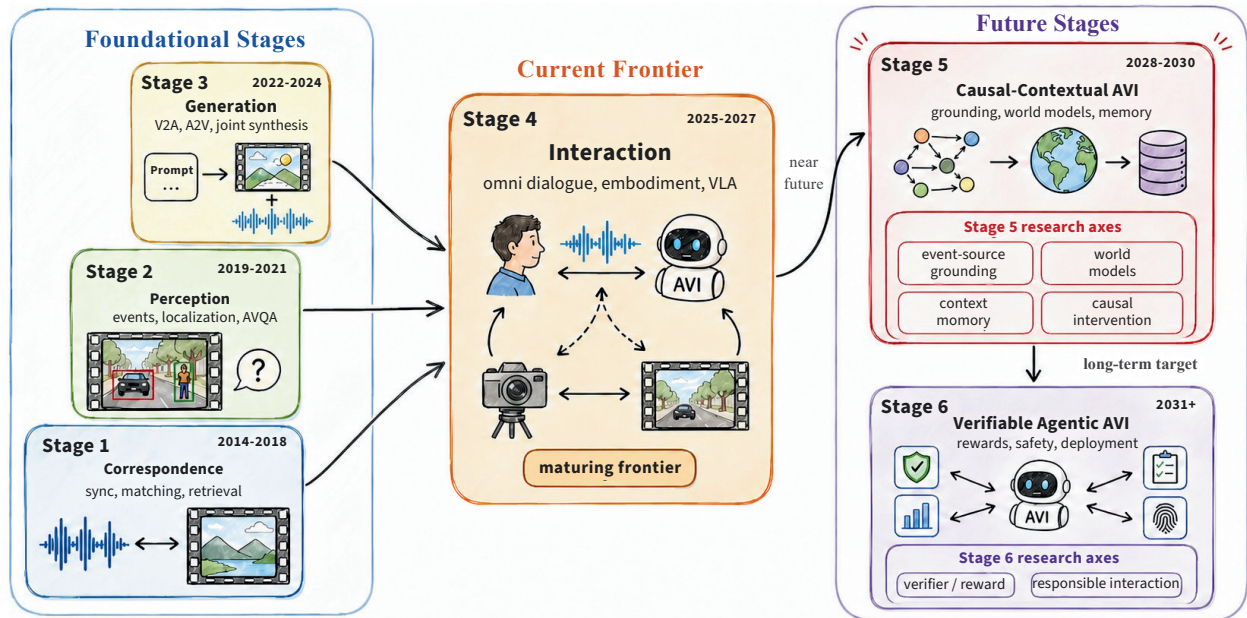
Foundational Stages

Stage 3 2022-2024
Generation
V2A, A2V, joint synthesis
Prompt
...
+

Stage 2 2019-2021
Perception
events, localization, AVQA
?

Stage 1 2014-2018
Correspondence
sync, matching, retrieval

Current Frontier

Stage 4 2025-2027
Interaction
omni dialogue, embodiment, VLA
AVI
maturing frontier

near future

Future Stages

Stage 5 2028-2030
Causal-Contextual AVI
grounding, world models, memory

Stage 5 research axes
event-source grounding
world models
context momory
causal intervention

long-term target

Stage 6 2031+
Verifiable Agentic AVI
rewards, safety, deployment
AVI

Stage 6 research axes
verifier / reward
responsible interaction